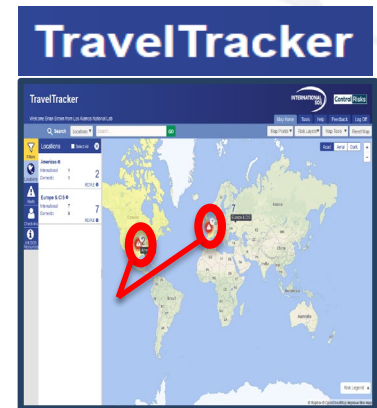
TravelTracker

TravelTracker

INTERNATIONAL SOS

Control Risks

Welcome Brian Dooley from Los Alamos National Lab

Map Home Tools Help Feedback Log Off

Search Locations

GO

Map Points Risk Layers Map Tools Reset Map

Road Aerial Dark

Filters

Locations

Alerts

Travelers

Expatriate

Locations Select All

Americas

International 1

Domestic 1

2 PEOPLE

Europe & CIS

International 7

Domestic 0

7 PEOPLE

2

7

Europe & CIS

Risk Legend